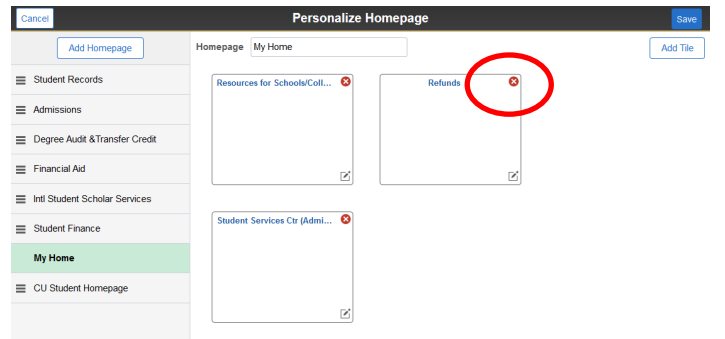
Cancel
Personalize Homepage
Save

Add Homepage
Student Records
Admissions
Degree Audit &Transfer Credit
Financial Aid
Intl Student Scholar Services
Student Finance
My Home
CU Student Homepage

Homepage My Home
Add Tile

Resources for Schools/Coll...
Refunds
Student Services Ctr (Admi...